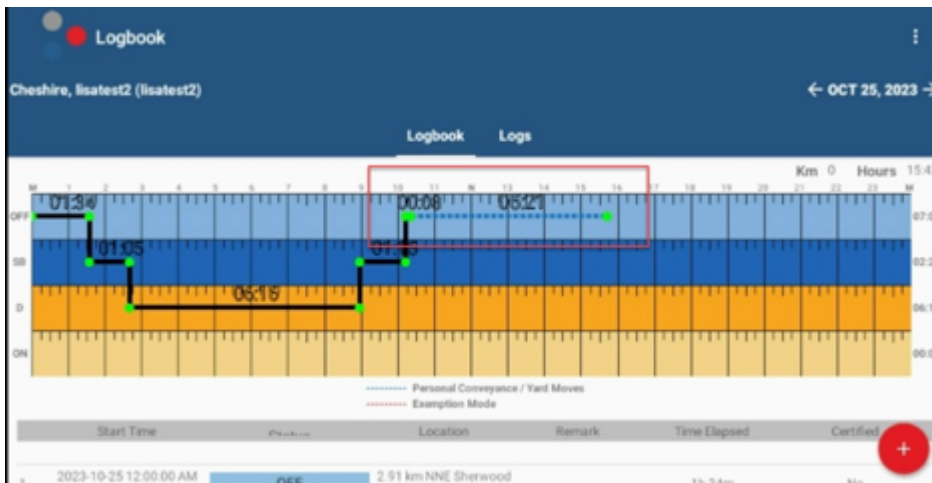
Logbook

Cheshire, lisatest2 (lisatest2)

← OCT 25, 2023 →

Logbook Logs

Km 0 Hours 15:4

M 1 2 3 4 5 6 7 8 9 10 11 N 13 14 15 16 17 18 19 20 21 22 23 M

OFF 01:34 00:08 05:21 07:0

SB 01:05 01:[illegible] 02:2

D 06:15 06:1

ON 00:0

Personal Conveyance / Yard Moves
Exemption Mode

Start Time Status Location Remark Time Elapsed Certified

1 2023-10-25 12:00:00 AM OFF 2.91 km NNE Sherwood 1h 34m No

+